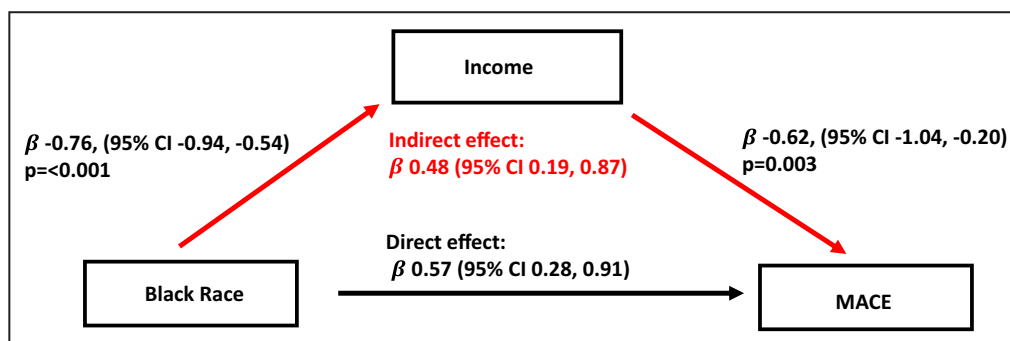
Income

$\beta$ -0.76, (95% CI -0.94, -0.54)
p=<0.001

Indirect effect:
$\beta$ 0.48 (95% CI 0.19, 0.87)

$\beta$ -0.62, (95% CI -1.04, -0.20)
p=0.003

Direct effect:
$\beta$ 0.57 (95% CI 0.28, 0.91)

Black Race

MACE